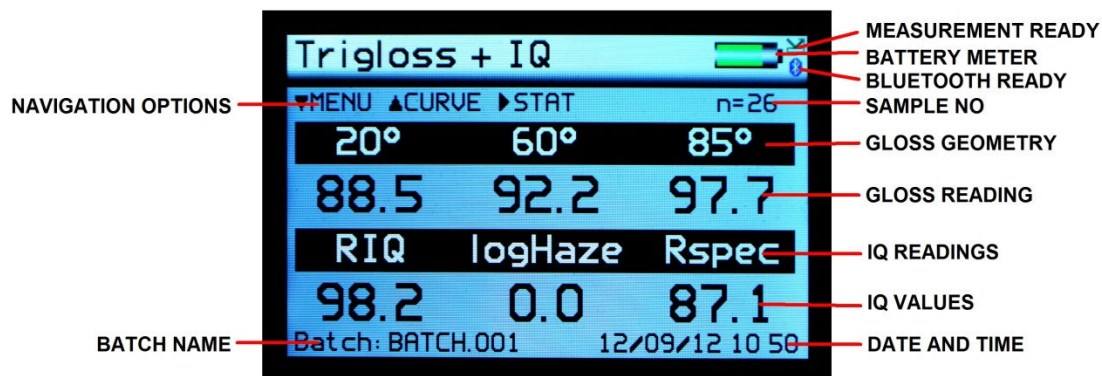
Trigloss + IQ

▼MENU ▲CURVE ▶STAT n=26

| 20° | 60° | 85° |
|---|---|---|
| 88.5 | 92.2 | 97.7 |
| RIQ | logHaze | Rspec |
| 98.2 | 0.0 | 87.1 |

Batch: BATCH.001 12/09/12 10 50

MEASUREMENT READY
BATTERY METER
BLUETOOTH READY
NAVIGATION OPTIONS
SAMPLE NO
GLOSS GEOMETRY
GLOSS READING
IQ READINGS
IQ VALUES
BATCH NAME
DATE AND TIME